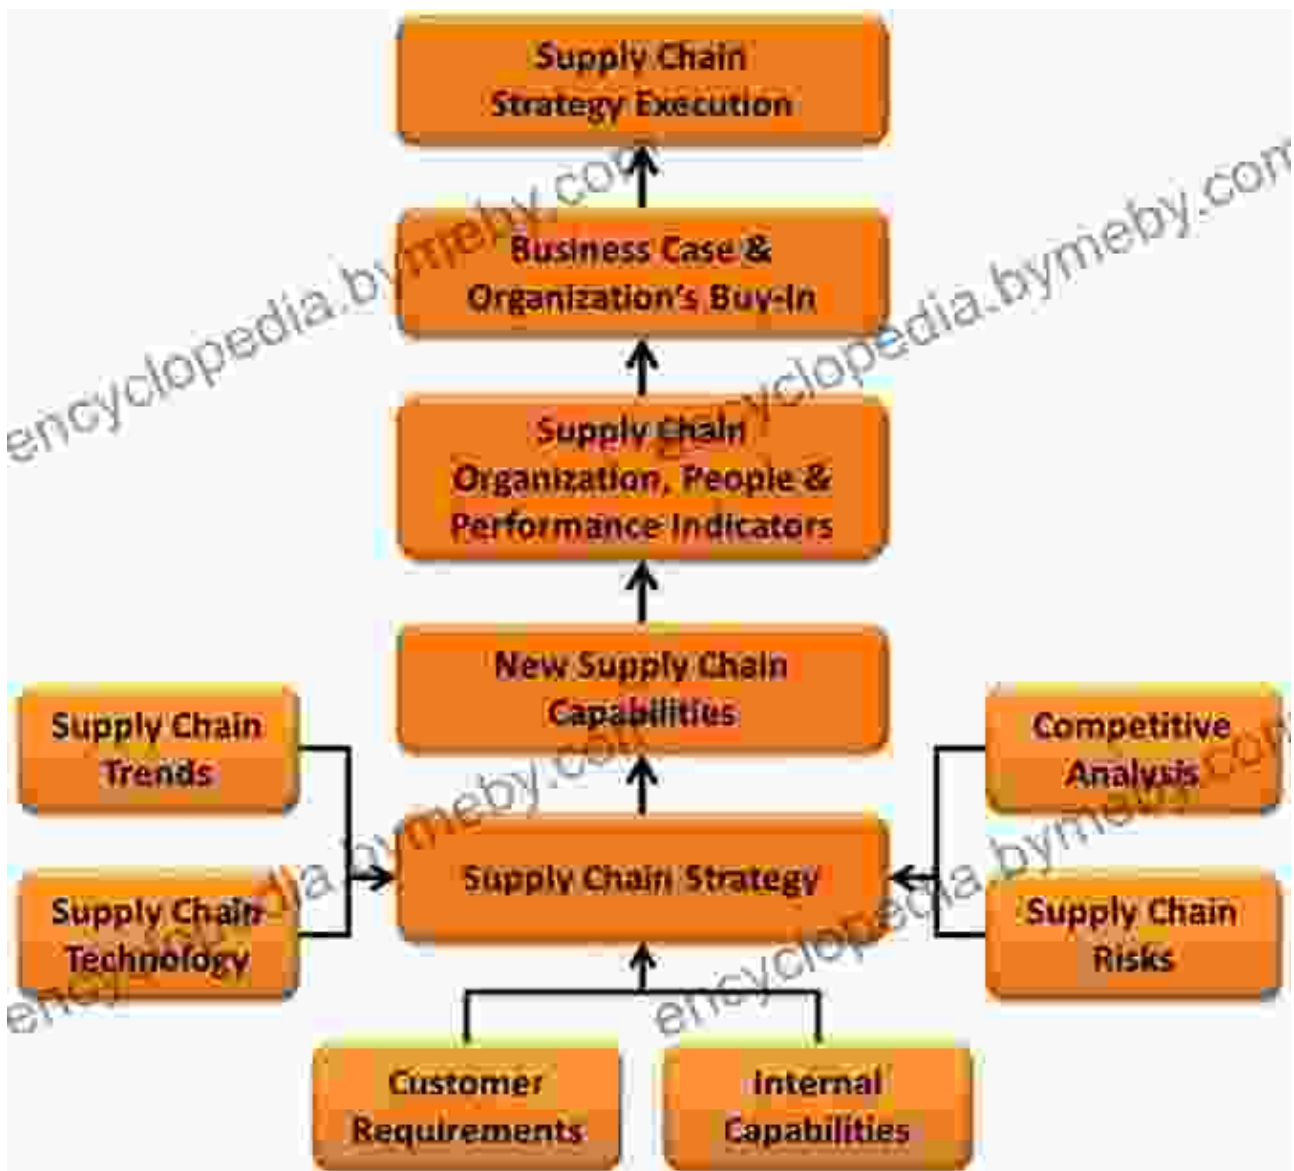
Supply Chain Strategy Execution

Business Case & Organization's Buy-In

Supply Chain Organization, People & Performance Indicators

New Supply Chain Capabilities

Supply Chain Trends

Competitive Analysis

Supply Chain Technology

Supply Chain Strategy

Supply Chain Risks

Customer Requirements

Internal Capabilities

encyclopedia.bymeby.com

encyclopedia.bymeby.com

encyclopedia.bymeby.com

encyclopedia.bymeby.com